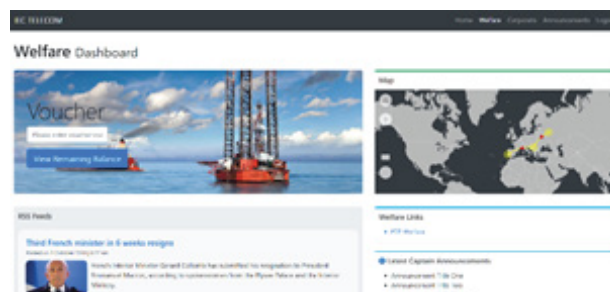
KC TELECOM

Home Welfare Corporate Announcements Login

Welfare Dashboard

Voucher

Please enter voucher no

View Remaining Balance

Map

RSS Feeds

Third French minister in 6 weeks resigns

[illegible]

French Interior Minister Gerard Collomb has submitted his resignation to President Emmanuel Macron, according to representatives from the Elysee Palace and the Interior Ministry.

Welfare Links

• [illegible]

Latest Captain Announcements

• Announcement Title One
• Announcement Title Two